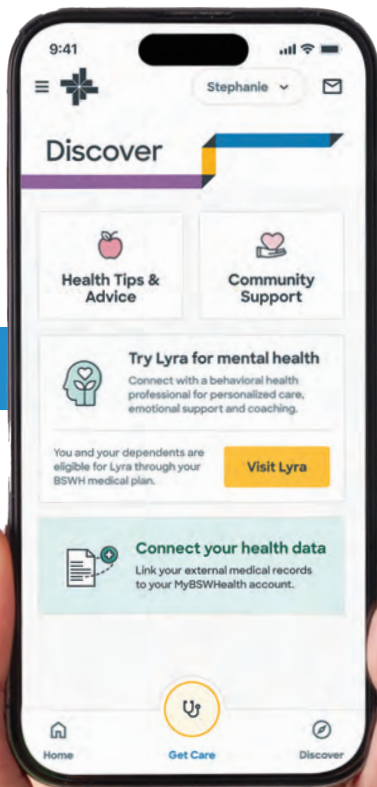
9:41

Stephanie

Discover

Health Tips & Advice

Community Support

Try Lyra for mental health

Connect with a behavioral health professional for personalized care, emotional support and coaching.

You and your dependents are eligible for Lyra through your BSWH medical plan.

Visit Lyra

Connect your health data

Link your external medical records to your MyBSWHealth account.

Home

Get Care

Discover